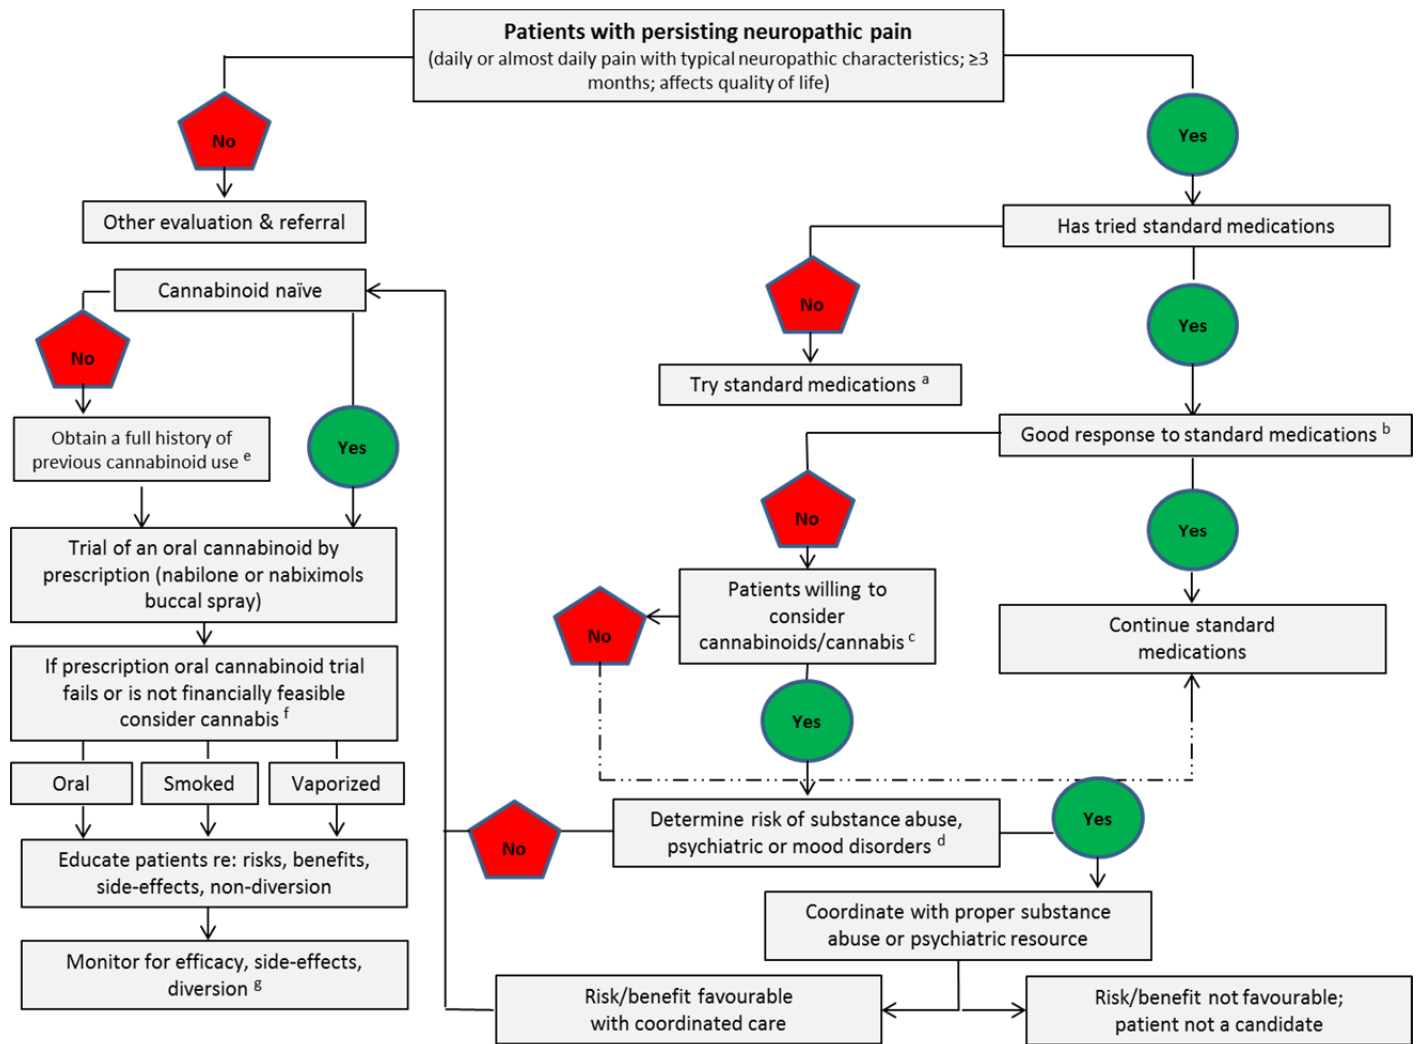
Patients with persisting neuropathic pain
(daily or almost daily pain with typical neuropathic characteristics; ≥3 months; affects quality of life)

No

Other evaluation & referral

Yes

Has tried standard medications

No

Try standard medications $^{a}$

Yes

Good response to standard medications $^{b}$

Yes

Continue standard medications

No

Patients willing to consider cannabinoids/cannabis $^{c}$

No

Yes

Determine risk of substance abuse, psychiatric or mood disorders $^{d}$

No

Yes

Coordinate with proper substance abuse or psychiatric resource

Risk/benefit favourable with coordinated care

Risk/benefit not favourable; patient not a candidate

Cannabinoid naïve

No

Obtain a full history of previous cannabinoid use $^{e}$

Yes

Trial of an oral cannabinoid by prescription (nabilone or nabiximols buccal spray)

If prescription oral cannabinoid trial fails or is not financially feasible consider cannabis $^{f}$

Oral

Smoked

Vaporized

Educate patients re: risks, benefits, side-effects, non-diversion

Monitor for efficacy, side-effects, diversion $^{g}$